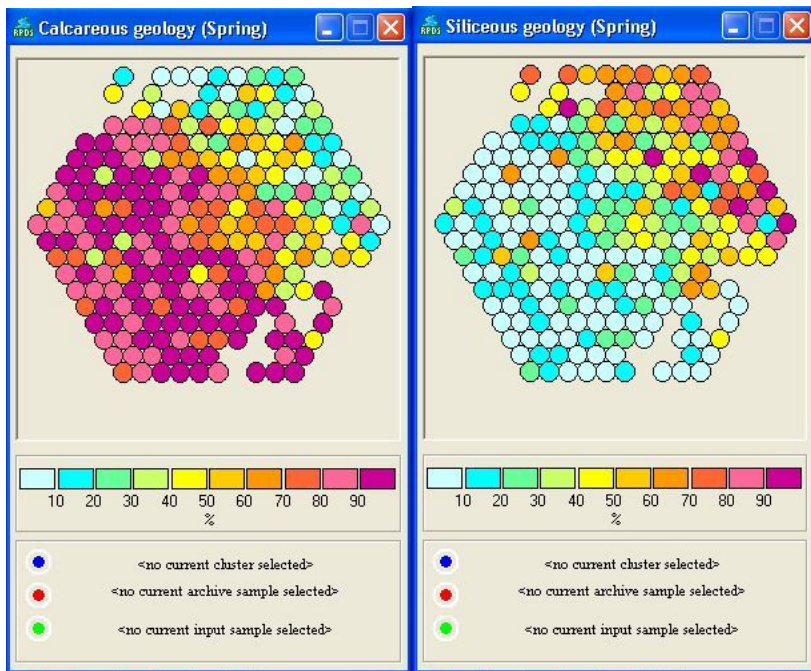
RPDS Calcareous geology (Spring)

10 20 30 40 50 60 70 80 90
%

<no current cluster selected>
<no current archive sample selected>
<no current input sample selected>

RPDS Siliceous geology (Spring)

10 20 30 40 50 60 70 80 90
%

<no current cluster selected>
<no current archive sample selected>
<no current input sample selected>